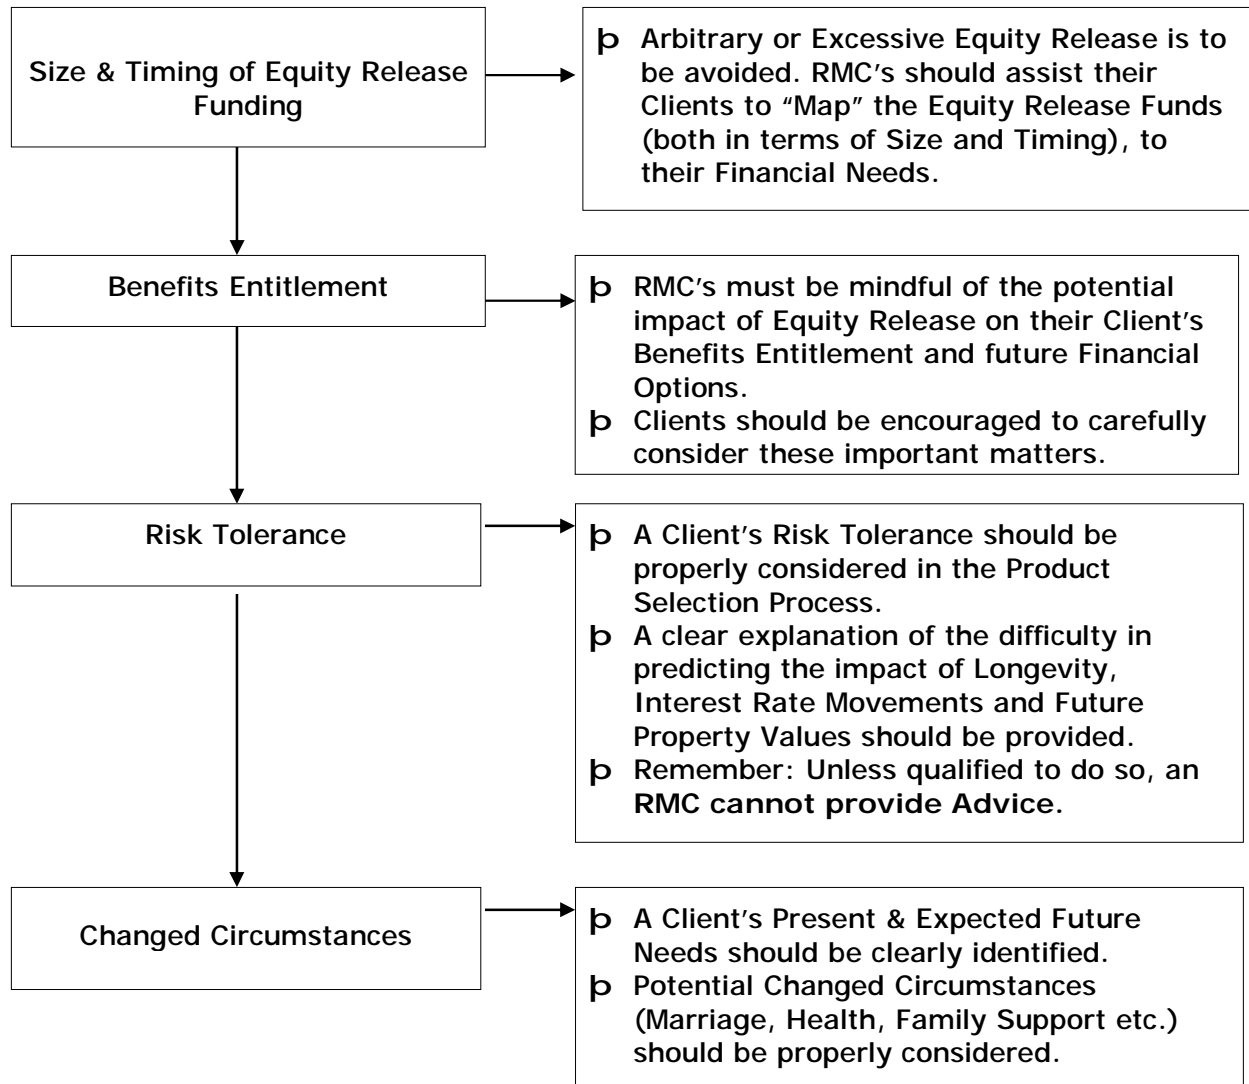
Size & Timing of Equity Release Funding

þ Arbitrary or Excessive Equity Release is to be avoided. RMC's should assist their Clients to "Map" the Equity Release Funds (both in terms of Size and Timing), to their Financial Needs.

Benefits Entitlement

þ RMC's must be mindful of the potential impact of Equity Release on their Client's Benefits Entitlement and future Financial Options.
þ Clients should be encouraged to carefully consider these important matters.

Risk Tolerance

þ A Client's Risk Tolerance should be properly considered in the Product Selection Process.
þ A clear explanation of the difficulty in predicting the impact of Longevity, Interest Rate Movements and Future Property Values should be provided.
þ Remember: Unless qualified to do so, an RMC cannot provide Advice.

Changed Circumstances

þ A Client's Present & Expected Future Needs should be clearly identified.
þ Potential Changed Circumstances (Marriage, Health, Family Support etc.) should be properly considered.